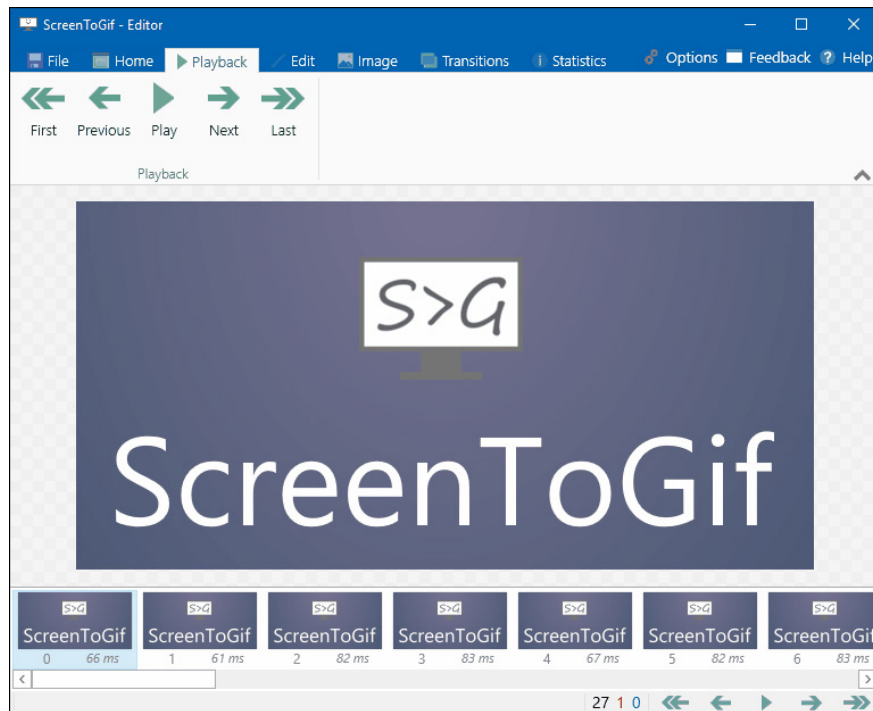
ScreenToGif - Editor

File Home Playback Edit Image Transitions Statistics Options Feedback Help

First Previous Play Next Last

Playback

S>G

ScreenToGif

S>G ScreenToGif 0 66 ms
S>G ScreenToGif 1 61 ms
S>G ScreenToGif 2 82 ms
S>G ScreenToGif 3 83 ms
S>G ScreenToGif 4 67 ms
S>G ScreenToGif 5 82 ms
S>G ScreenToGif 6 83 ms

27 1 0